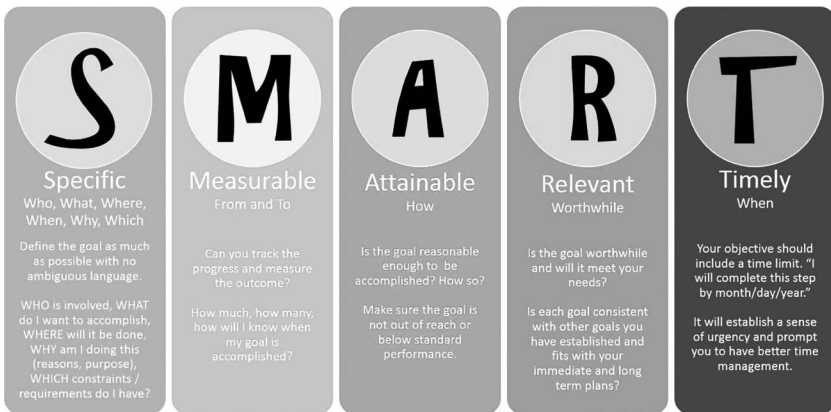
S

Specific
Who, What, Where, When, Why, Which

Define the goal as much as possible with no ambiguous language.

WHO is involved, WHAT do I want to accomplish, WHERE will it be done, WHY am I doing this (reasons, purpose), WHICH constraints / requirements do I have?

M

Measurable
From and To

Can you track the progress and measure the outcome?

How much, how many, how will I know when my goal is accomplished?

A

Attainable
How

Is the goal reasonable enough to be accomplished? How so?

Make sure the goal is not out of reach or below standard performance.

R

Relevant
Worthwhile

Is the goal worthwhile and will it meet your needs?

Is each goal consistent with other goals you have established and fits with your immediate and long term plans?

T

Timely
When

Your objective should include a time limit. "I will complete this step by month/day/year."

It will establish a sense of urgency and prompt you to have better time management.